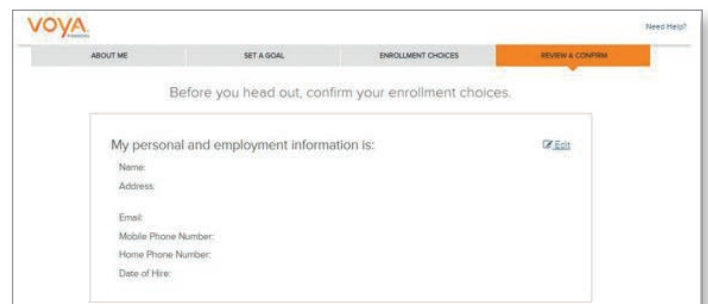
VOYA
FINANCIAL

Need Help?

ABOUT ME
SET A GOAL
ENROLLMENT CHOICES
REVIEW & CONFIRM

Before you head out, confirm your enrollment choices.

My personal and employment information is:

Edit

Name:
Address:

Email:
Mobile Phone Number:
Home Phone Number:
Date of Hire: